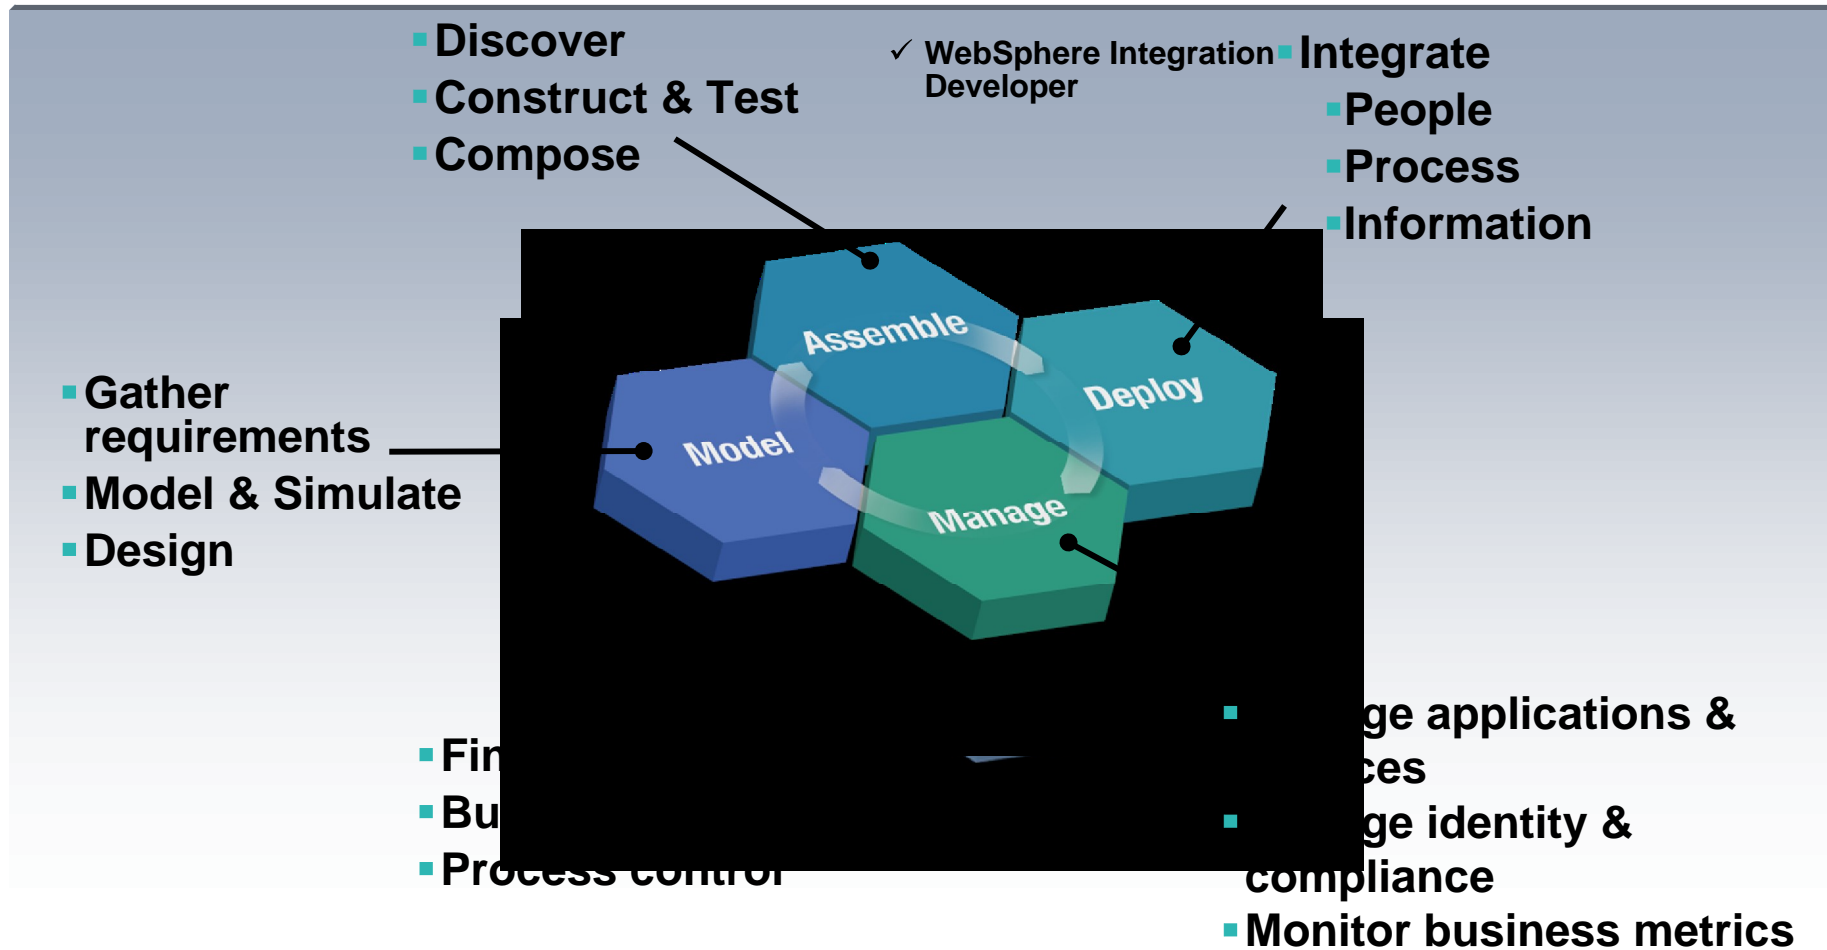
Discover
Construct & Test
Compose

✓ WebSphere Integration Developer

Integrate
People
Process
Information

Gather requirements
Model & Simulate
Design

Assemble
Deploy
Model
Manage

Fi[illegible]
Bu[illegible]
Pr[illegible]

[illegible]ge applications & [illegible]ces
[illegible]ge identity & compliance
Monitor business metrics